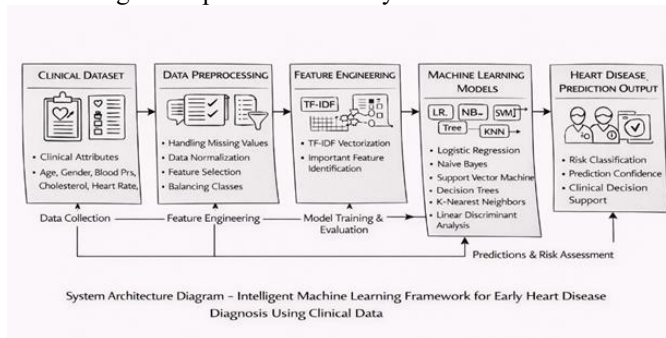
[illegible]

CLINICAL DATASET

• Clinical Attributes
• Age, Gender, Blood Prs, Cholesterol, Heart Rate,

DATA PREPROCESSING

• Handling Missing Values
• Data Normalization
• Feature Selection
• Balancing Classes

FEATURE ENGINEERING

TF-IDF

• TF-IDF Vectorization
• Important Feature Identification

MACHINE LEARNING MODELS

LR. NB. SVM Tree KNN

• Logistic Regression
• Naive Bayes
• Support Vector Machine
• Decision Trees
• K-Nearest Neighbors
• Linear Discriminant Analysis

HEART DISEASE PREDICTION OUTPUT

• Risk Classification
• Prediction Confidence
• Clinical Decision Support

Data Collection — Feature Engineering — Model Training & Evaluation

Predictions & Risk Assessment

System Architecture Diagram - Intelligent Machine Learning Framework for Early Heart Disease Diagnosis Using Clinical Data